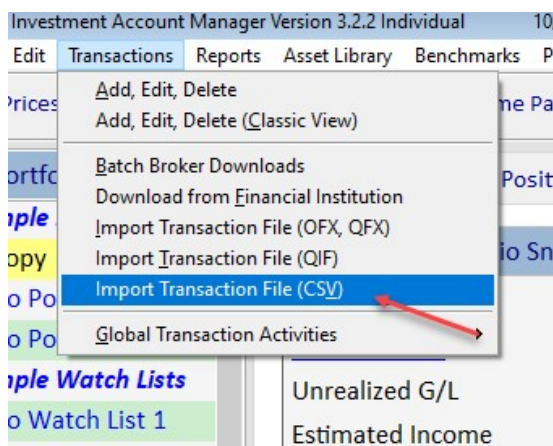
Investment Account Manager Version 3.2.2 Individual 10,
Edit Transactions Reports Asset Library Benchmarks P
Prices
Add, Edit, Delete
Add, Edit, Delete (Classic View)
me Pa
ortfo
Batch Broker Downloads
Download from Financial Institution
Posit
nple
Import Transaction File (OFX, QFX)
opy
Import Transaction File (QIF)
io Sn
o Po
Import Transaction File (CSV)
o Po
Global Transaction Activities
nple Watch Lists
o Watch List 1
Unrealized G/L
Estimated Income